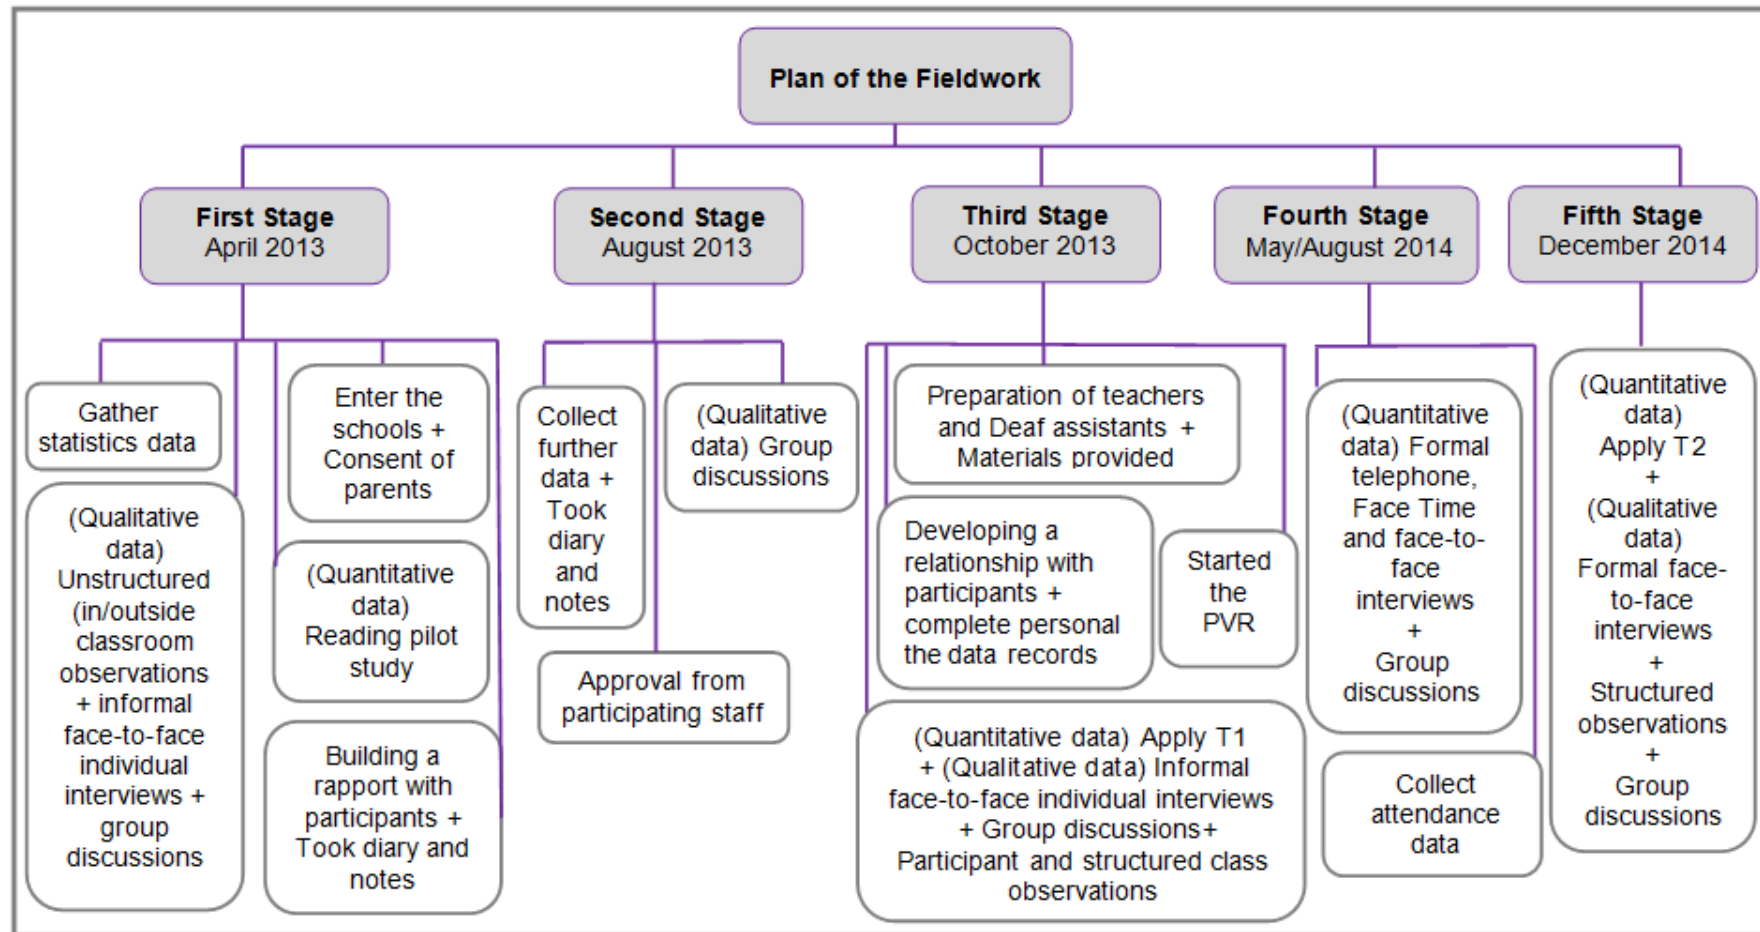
Plan of the Fieldwork

First Stage
April 2013

Gather statistics data

(Qualitative data) Unstructured (in/outside classroom observations + informal face-to-face individual interviews + group discussions

Enter the schools + Consent of parents

(Quantitative data) Reading pilot study

Building a rapport with participants + Took diary and notes

Second Stage
August 2013

Collect further data + Took diary and notes

(Qualitative data) Group discussions

Approval from participating staff

Third Stage
October 2013

Preparation of teachers and Deaf assistants + Materials provided

Developing a relationship with participants + complete personal the data records

Started the PVR

(Quantitative data) Apply T1 + (Qualitative data) Informal face-to-face individual interviews + Group discussions+ Participant and structured class observations

Fourth Stage
May/August 2014

(Quantitative data) Formal telephone, Face Time and face-to-face interviews + Group discussions

Collect attendance data

Fifth Stage
December 2014

(Quantitative data) Apply T2 + (Qualitative data) Formal face-to-face interviews + Structured observations + Group discussions